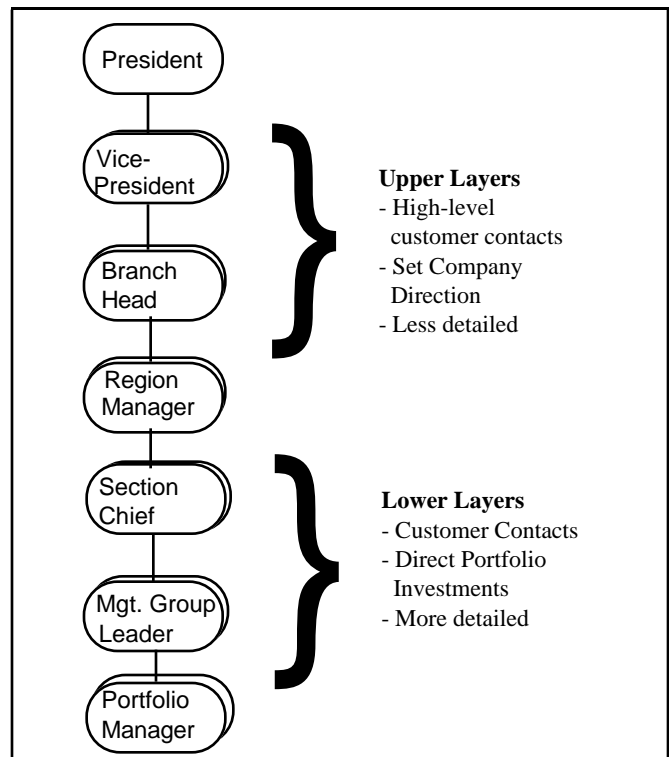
President

Vice-President

Branch Head

Region Manager

Section Chief

Mgt. Group Leader

Portfolio Manager

**Upper Layers**
- High-level customer contacts
- Set Company Direction
- Less detailed

**Lower Layers**
- Customer Contacts
- Direct Portfolio Investments
- More detailed